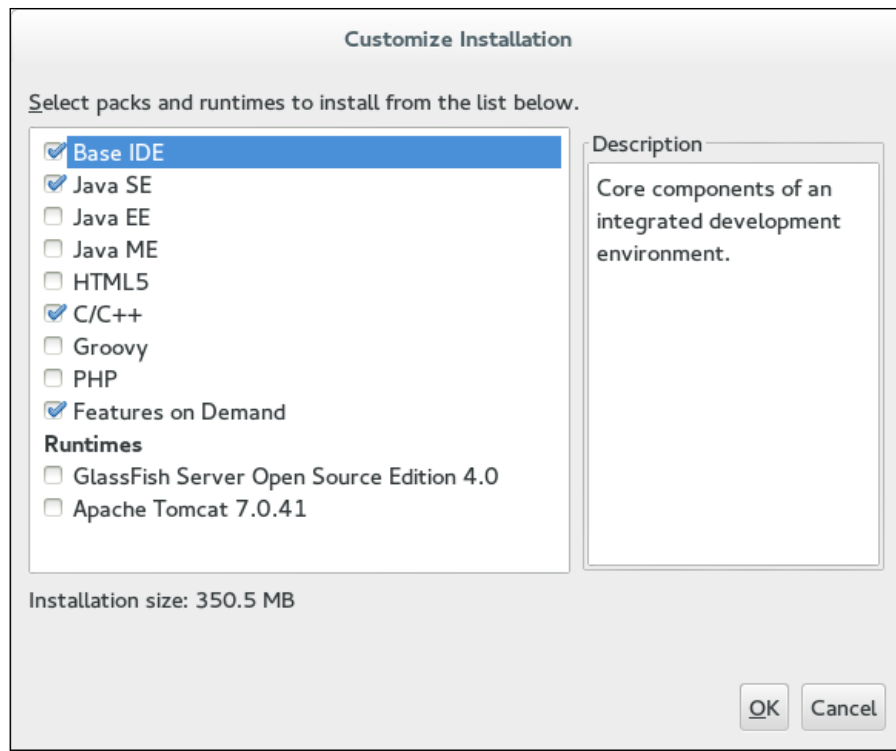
Customize Installation

Select packs and runtimes to install from the list below.

Base IDE
Java SE
Java EE
Java ME
HTML5
C/C++
Groovy
PHP
Features on Demand
Runtimes
GlassFish Server Open Source Edition 4.0
Apache Tomcat 7.0.41

Description

Core components of an integrated development environment.

Installation size: 350.5 MB

OK
Cancel